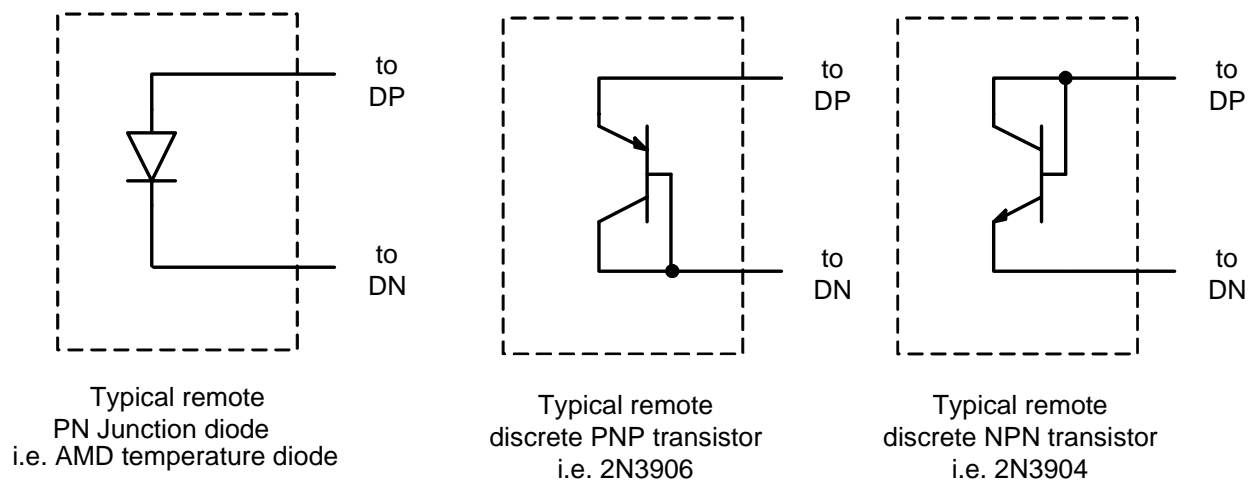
to DP

to DN

Typical remote
PN Junction diode
i.e. AMD temperature diode

to DP

to DN

Typical remote
discrete PNP transistor
i.e. 2N3906

to DP

to DN

Typical remote
discrete NPN transistor
i.e. 2N3904